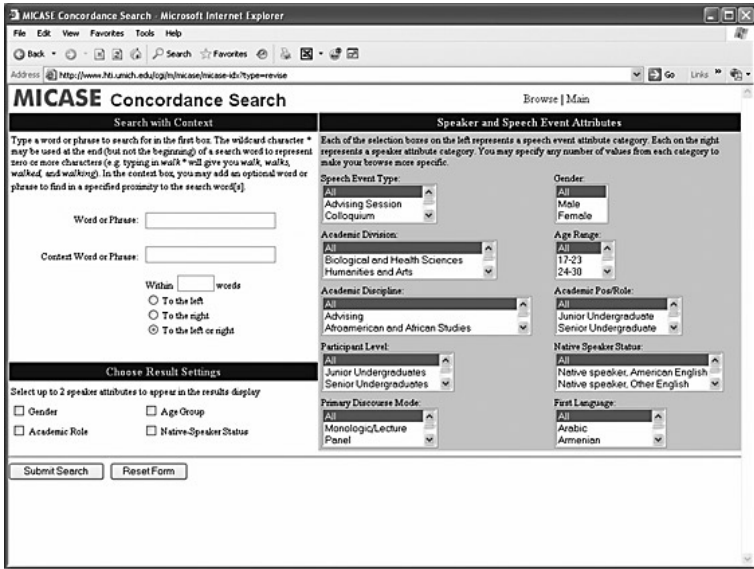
MICASE Concordance Search - Microsoft Internet Explorer

File Edit View Favorites Tools Help

Back Search Favorites

Address http://www.hti.umich.edu/cgi/m/micase/micase-idx?type=revise

Go Links

MICASE Concordance Search

Browse | Main

Search with Context

Type a word or phrase to search for in the first box. The wildcard character * may be used at the end (but not the beginning) of a search word to represent zero or more characters (e.g. typing in walk* will give you walk, walks, walked, and walking). In the context box, you may add an optional word or phrase to find in a specified proximity to the search word[s].

Word or Phrase:

Context Word or Phrase:

Within words

To the left

To the right

To the left or right

Choose Result Settings

Select up to 2 speaker attributes to appear in the results display

Gender

Age Group

Academic Role

Native-Speaker Status

Speaker and Speech Event Attributes

Each of the selection boxes on the left represents a speech event attribute category. Each on the right represents a speaker attribute category. You may specify any number of values from each category to make your browse more specific.

Speech Event Type:
All
Advising Session
Colloquium

Gender:
All
Male
Female

Academic Division:
All
Biological and Health Sciences
Humanities and Arts

Age Range:
All
17-23
24-30

Academic Discipline:
All
Advising
Afroamerican and African Studies

Academic Pos/Role:
All
Junior Undergraduate
Senior Undergraduate

Participant Level:
All
Junior Undergraduates
Senior Undergraduates

Native Speaker Status:
All
Native speaker, American English
Native speaker, Other English

Primary Discourse Mode:
All
Monologic/Lecture
Panel

First Language:
All
Arabic
Armenian

Submit Search

Reset Form